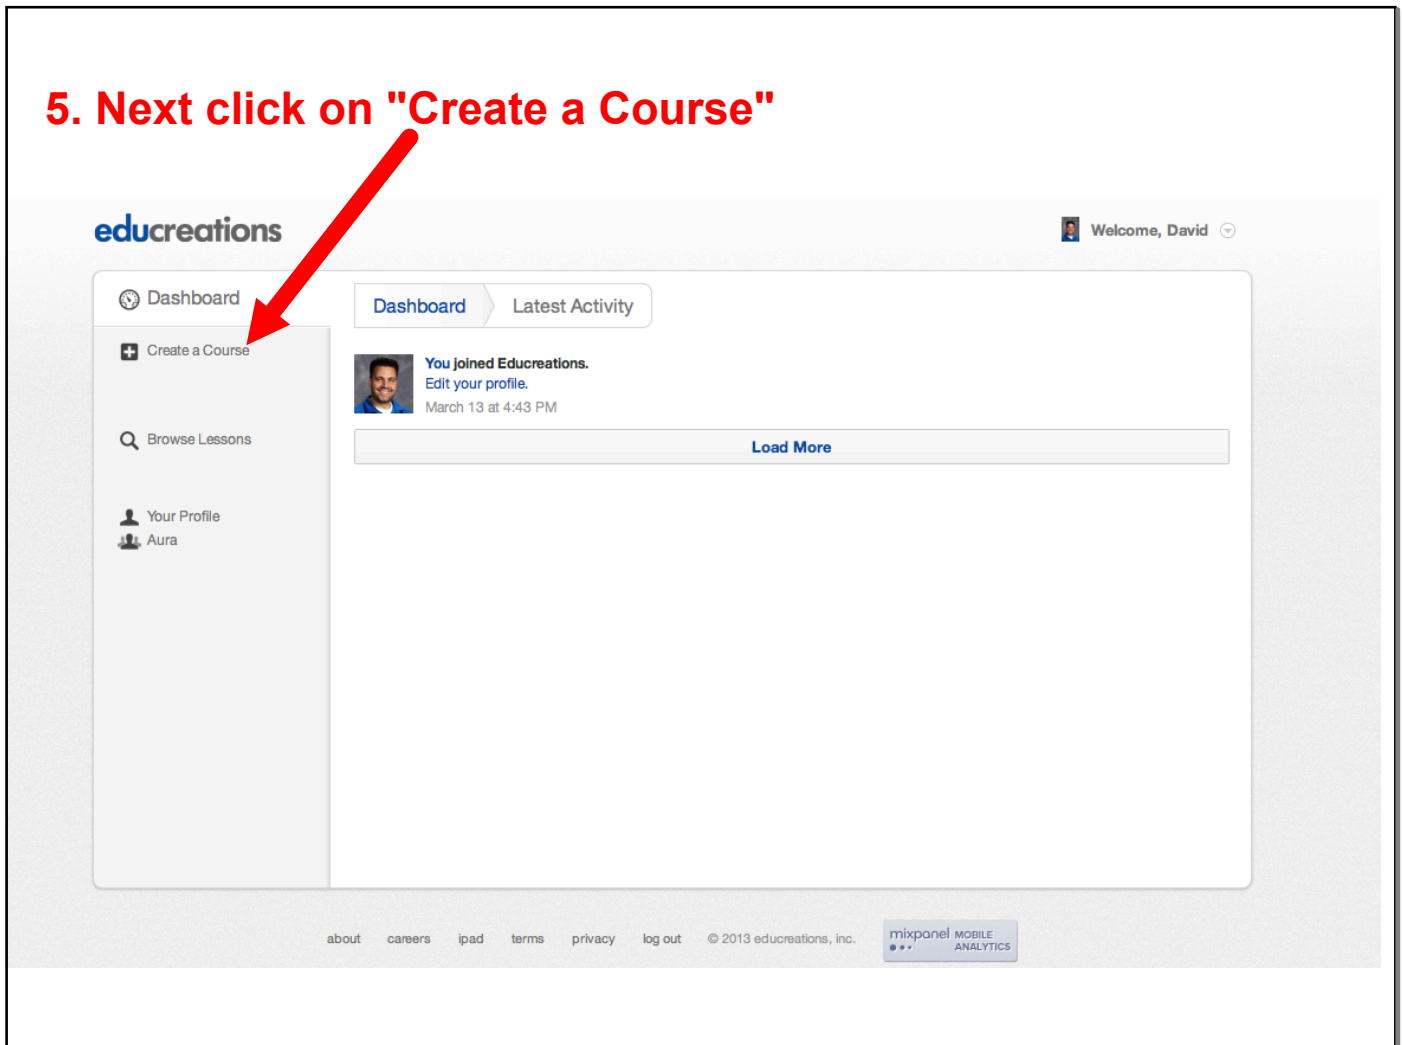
5. Next click on "Create a Course"

educreations

Welcome, David

Dashboard

Create a Course

Browse Lessons

Your Profile
Aura

Dashboard Latest Activity

You joined Educreations.
Edit your profile.
March 13 at 4:43 PM

Load More

about careers ipad terms privacy log out © 2013 educreations, inc. mixpanel MOBILE ANALYTICS